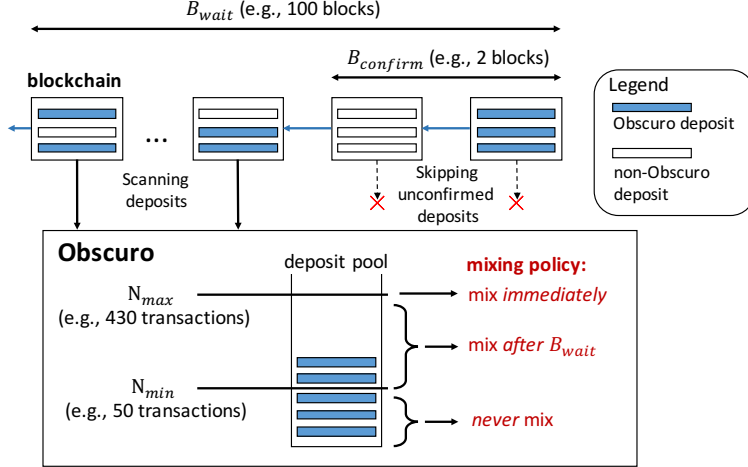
$B_{wait}$ (e.g., 100 blocks)

$B_{confirm}$ (e.g., 2 blocks)

blockchain

...

Legend

Obscuro deposit

non-Obscuro deposit

Scanning deposits

Skipping unconfirmed deposits

Obscuro

deposit pool

mixing policy:

$N_{max}$
(e.g., 430 transactions)

mix *immediately*

mix *after* $B_{wait}$

$N_{min}$
(e.g., 50 transactions)

*never* mix